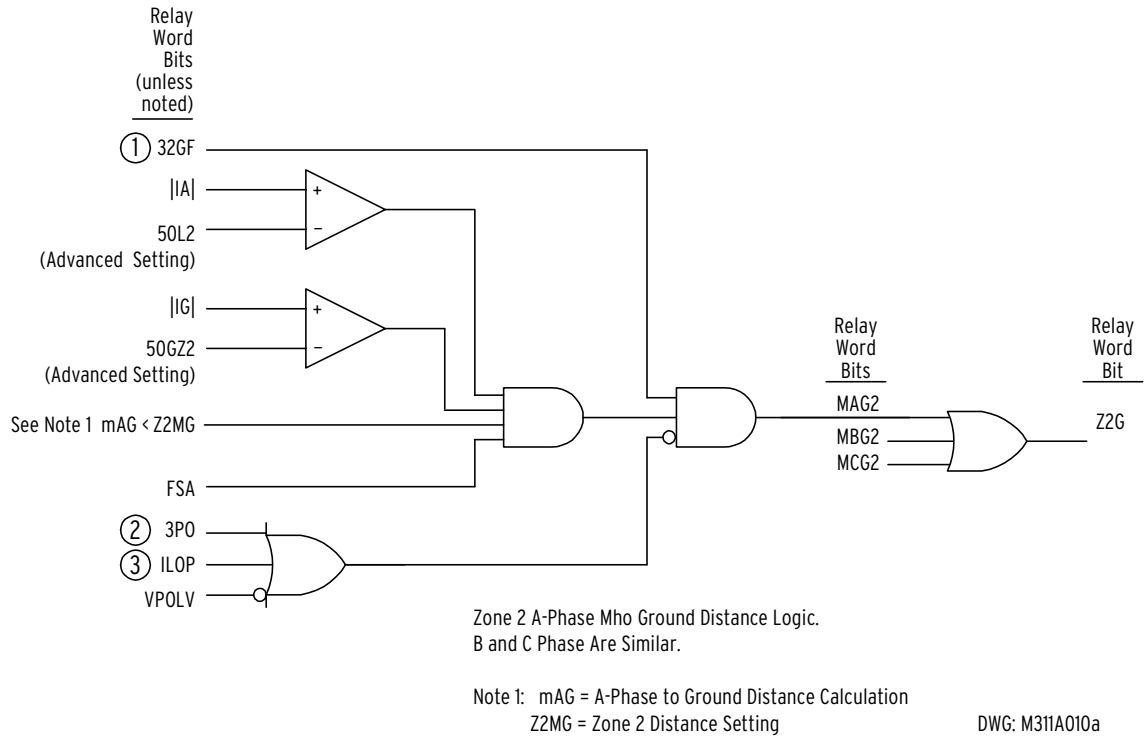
Relay Word Bits (unless noted)

① 32GF

|IA|

+

–

50L2 (Advanced Setting)

|IG|

+

–

50GZ2 (Advanced Setting)

See Note 1 mAG < Z2MG

FSA

② 3PO

③ ILOP

VPOLV

Relay Word Bits

MAG2

MBG2

MCG2

Relay Word Bit

Z2G

Zone 2 A-Phase Mho Ground Distance Logic.
B and C Phase Are Similar.

Note 1: mAG = A-Phase to Ground Distance Calculation
Z2MG = Zone 2 Distance Setting

DWG: M311A010a